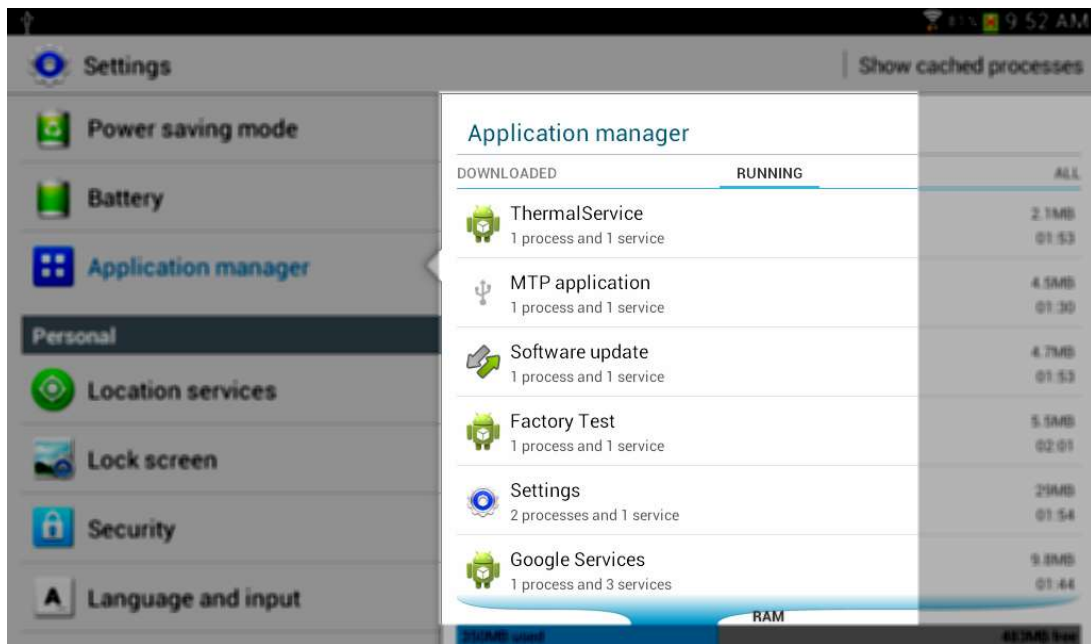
9:52 AM

Settings

Show cached processes

Power saving mode

Battery

Application manager

Personal

Location services

Lock screen

Security

Language and input

Application manager

DOWNLOADED

RUNNING

ALL

ThermalService
1 process and 1 service

2.1MB
01:53

MTP application
1 process and 1 service

4.5MB
01:30

Software update
1 process and 1 service

4.7MB
01:53

Factory Test
1 process and 1 service

5.5MB
02:01

Settings
2 processes and 1 service

29MB
01:54

Google Services
1 process and 3 services

9.8MB
01:44

RAM

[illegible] used

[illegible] free